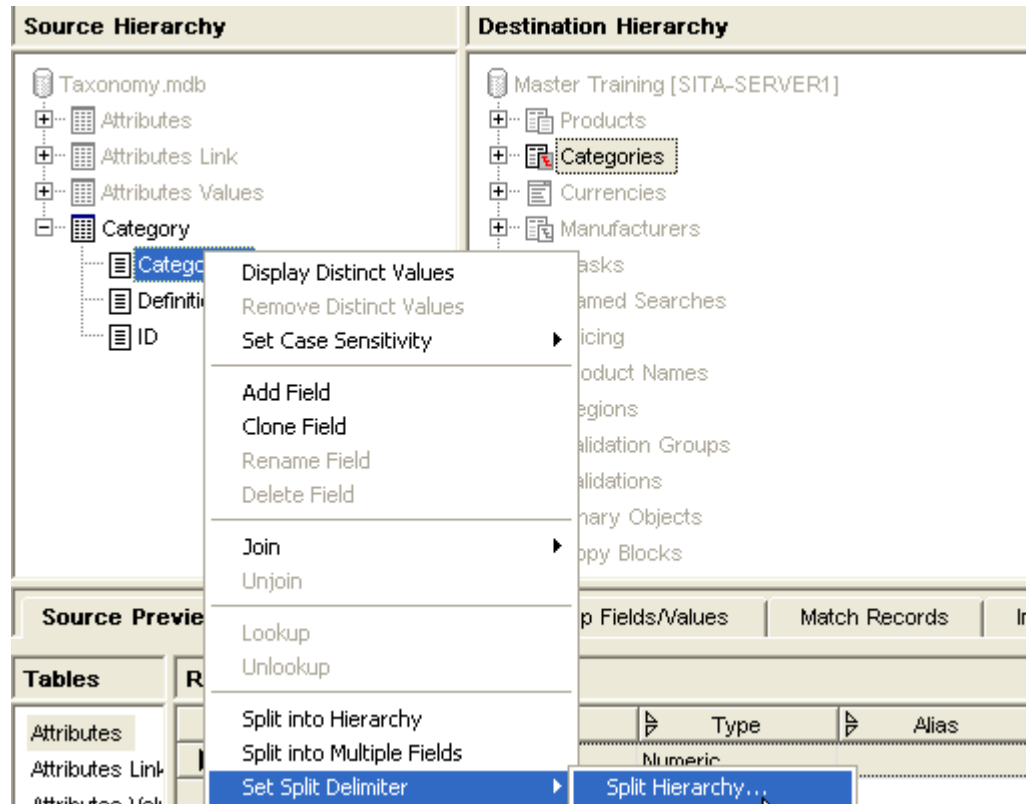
Source Hierarchy

Taxonomy.mdb
Attributes
Attributes Link
Attributes Values
Category
Catego
Definiti
ID

Destination Hierarchy

Master Training [SITA-SERVER1]
Products
Categories
Currencies
Manufacturers
asks
amed Searches
icing
oduct Names
egions
alidation Groups
alidations
nary Objects
opy Blocks

Display Distinct Values
Remove Distinct Values
Set Case Sensitivity
Add Field
Clone Field
Rename Field
Delete Field
Join
Unjoin
Lookup
Unlookup
Split into Hierarchy
Split into Multiple Fields
Set Split Delimiter

Split Hierarchy...

Source Previe
p Fields/Values
Match Records
I

Tables
R
Attributes
Attributes Link
Attributes Val

Type
Alias
Numeric